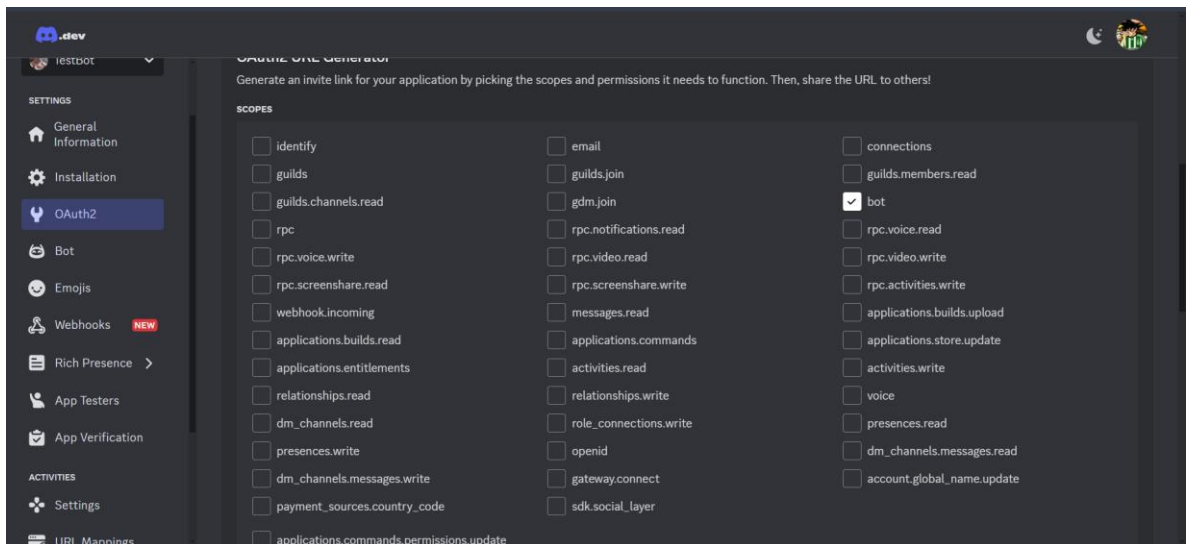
.dev

TestBot

SETTINGS

General Information

Installation

OAuth2

Bot

Emojis

Webhooks NEW

Rich Presence >

App Testers

App Verification

ACTIVITIES

Settings

URL Mappings

OAuth2 URL Generator

Generate an invite link for your application by picking the scopes and permissions it needs to function. Then, share the URL to others!

SCOPES

identify
email
connections
guilds
guilds.join
guilds.members.read
guilds.channels.read
gdm.join
bot
rpc
rpc.notifications.read
rpc.voice.read
rpc.voice.write
rpc.video.read
rpc.video.write
rpc.screenshare.read
rpc.screenshare.write
rpc.activities.write
webhook.incoming
messages.read
applications.builds.upload
applications.builds.read
applications.commands
applications.store.update
applications.entitlements
activities.read
activities.write
relationships.read
relationships.write
voice
dm_channels.read
role_connections.write
presences.read
presences.write
openid
dm_channels.messages.read
dm_channels.messages.write
gateway.connect
account.global_name.update
payment_sources.country_code
sdk.social_layer
applications.commands.permissions.update